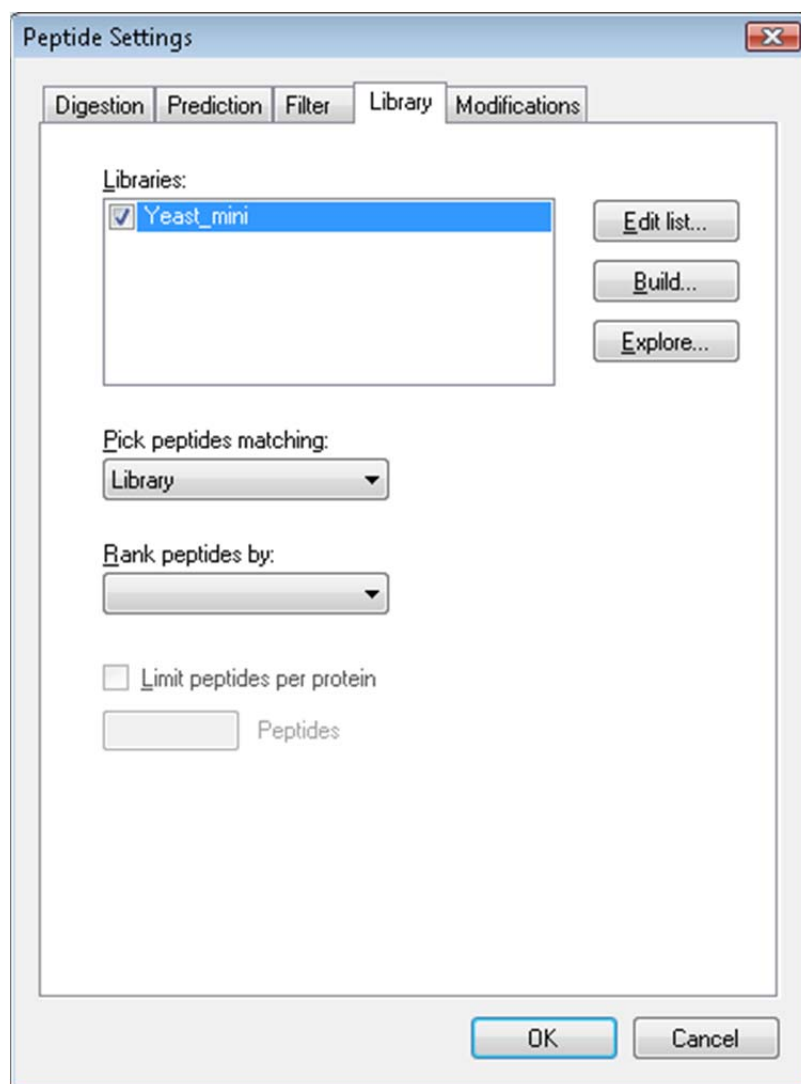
Peptide Settings

Digestion | Prediction | Filter | Library | Modifications

Libraries:

Yeast_mini

Edit list...

Build...

Explore...

Pick peptides matching:

Library

Rank peptides by:

Limit peptides per protein

Peptides

OK

Cancel